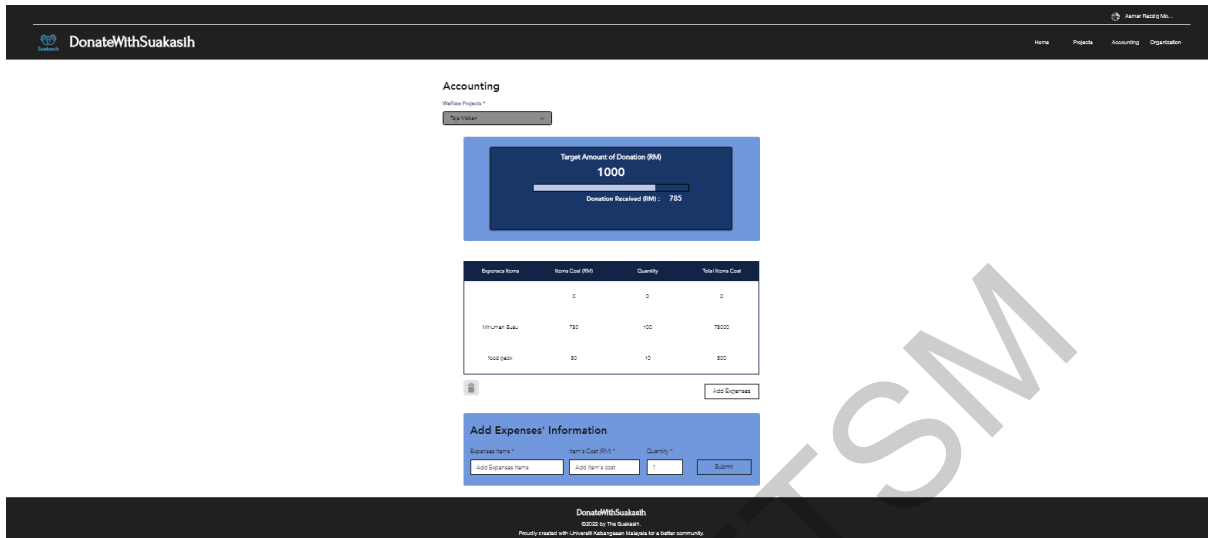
Asmar Razzig Mo...

Suakasih DonateWithSuakasih

Home Projects Accounting Organization

Accounting

Welfare Projects *

Tuja Makan

Target Amount of Donation (RM)

1000

Donation Received (RM) : 785

| Expenses Items | Items Cost (RM) | Quantity | Total Items Cost |
|---|---|---|---|
| | 0 | 0 | 0 |
| Minuman Susu | 750 | 100 | 75000 |
| food pack | 50 | 10 | 500 |

Add Expenses

Add Expenses' Information

Expenses Items * Item's Cost (RM) * Quantity *

Add Expenses Items Add Item's cost 1 Submit

DonateWithSuakasih

©2022 by The Suakasih.

Proudly created with Universiti Kebangsaan Malaysia for a better community.

UTSM